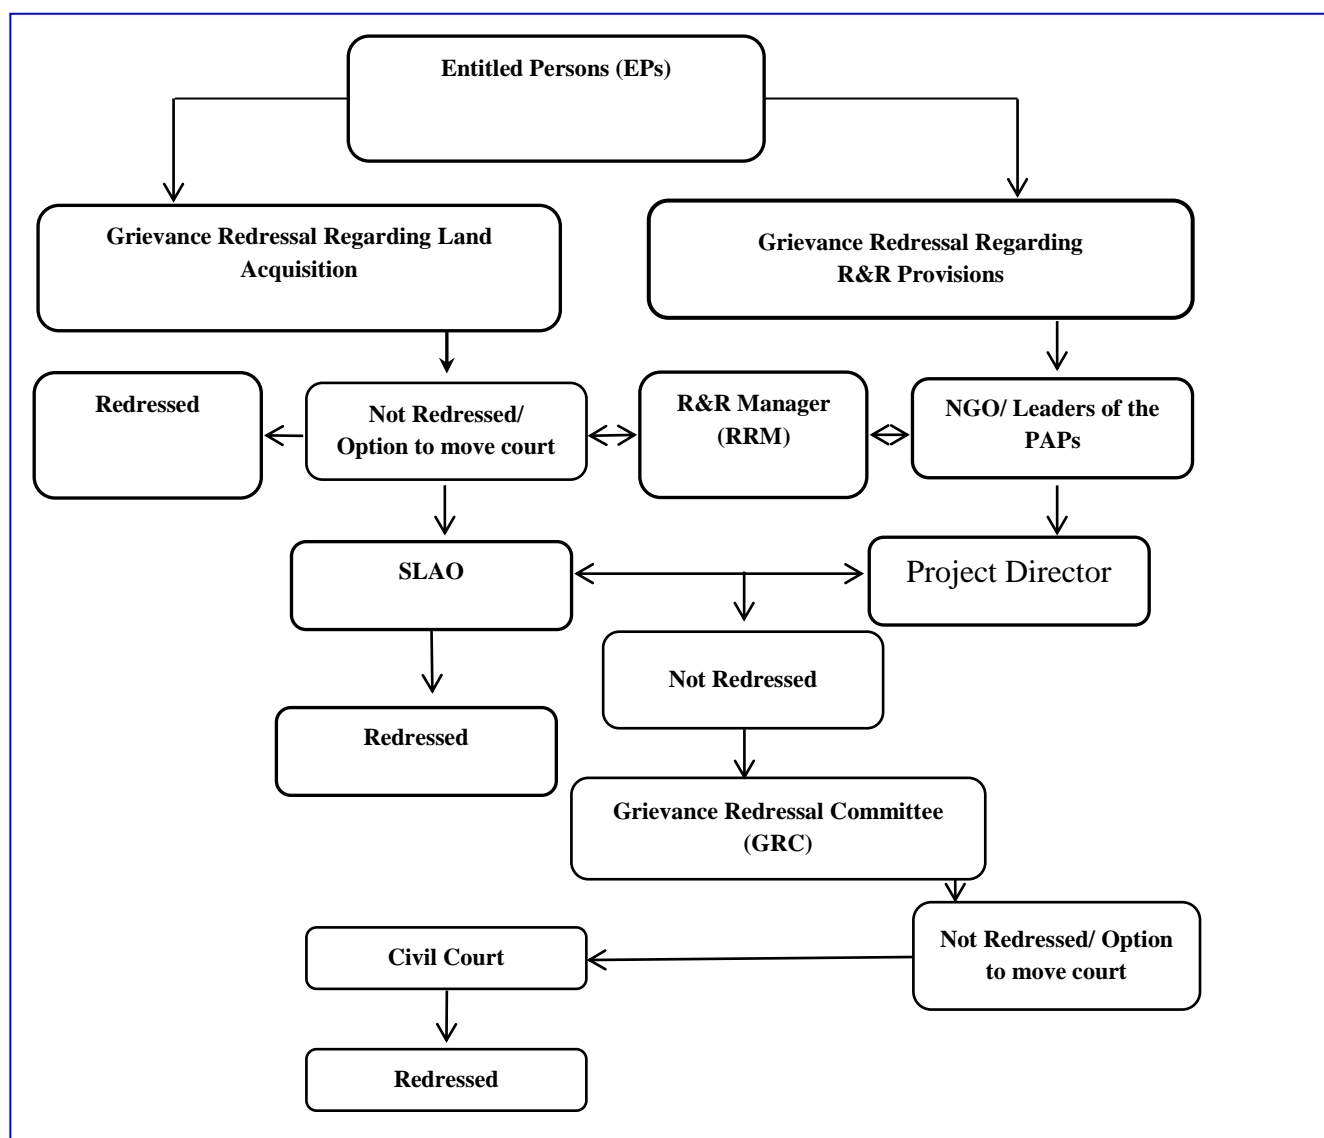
Entitled Persons (EPs)

Grievance Redressal Regarding Land Acquisition

Grievance Redressal Regarding R&R Provisions

Redressed

Not Redressed/ Option to move court

R&R Manager (RRM)

NGO/ Leaders of the PAPs

SLAO

Project Director

Not Redressed

Redressed

Grievance Redressal Committee (GRC)

Civil Court

Not Redressed/ Option to move court

Redressed